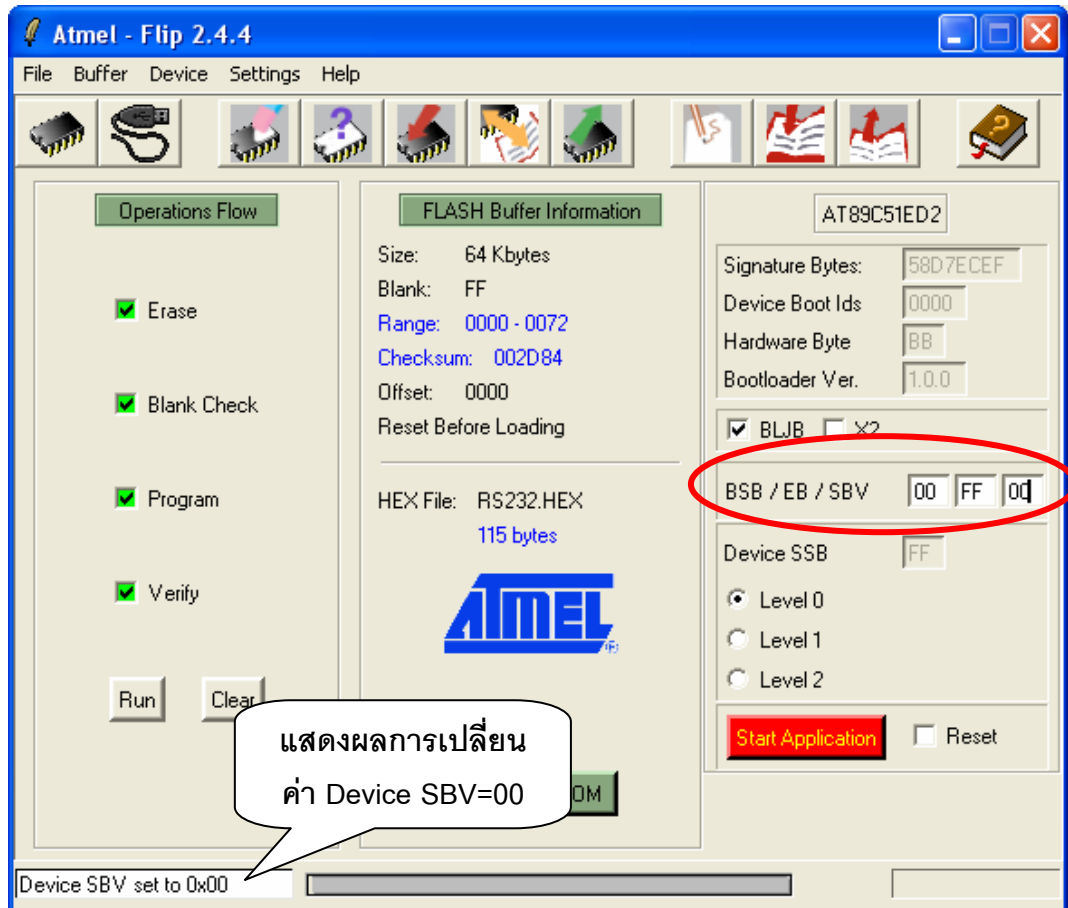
Atmel - Flip 2.4.4

File Buffer Device Settings Help

Operations Flow

Erase

Blank Check

Program

Verify

Run Clear

FLASH Buffer Information

Size: 64 Kbytes
Blank: FF
Range: 0000 - 0072
Checksum: 002D84
Offset: 0000
Reset Before Loading

HEX File: RS232.HEX
115 bytes

ATMEL

OM

AT89C51ED2

Signature Bytes: 58D7ECEF
Device Boot Ids 0000
Hardware Byte BB
Bootloader Ver. 1.0.0

BLJB X2

BSB / EB / SBV 00 FF 00

Device SSB FF

Level 0
Level 1
Level 2

Start Application Reset

แสดงผลการเปลี่ยนค่า Device SBV=00

Device SBV set to 0x00